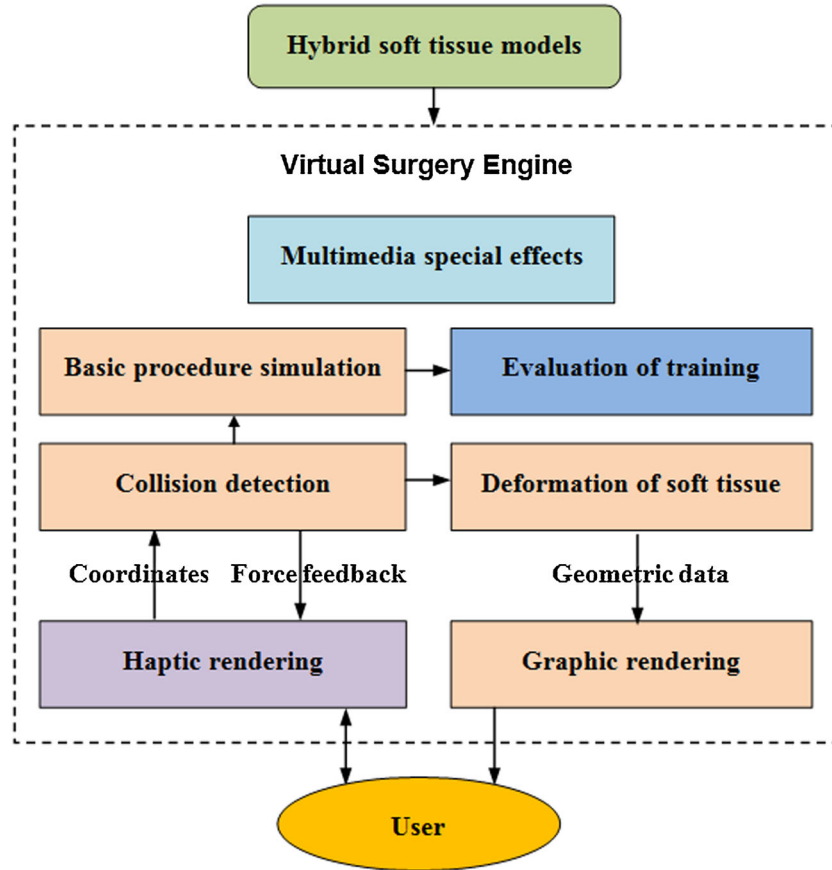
Hybrid soft tissue models

Virtual Surgery Engine

Multimedia special effects

Basic procedure simulation

Evaluation of training

Collision detection

Deformation of soft tissue

Coordinates

Force feedback

Geometric data

Haptic rendering

Graphic rendering

User